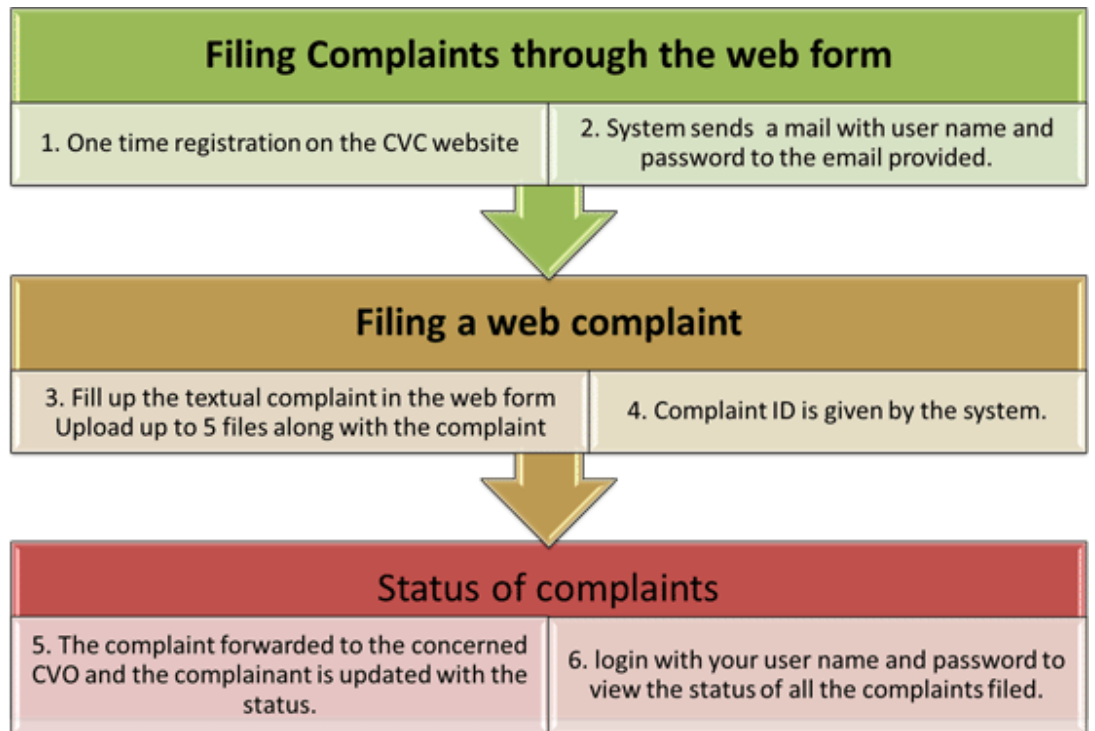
Filing Complaints through the web form

1. One time registration on the CVC website

2. System sends a mail with user name and password to the email provided.

Filing a web complaint

3. Fill up the textual complaint in the web form
Upload up to 5 files along with the complaint

4. Complaint ID is given by the system.

Status of complaints

5. The complaint forwarded to the concerned CVO and the complainant is updated with the status.

6. login with your user name and password to view the status of all the complaints filed.